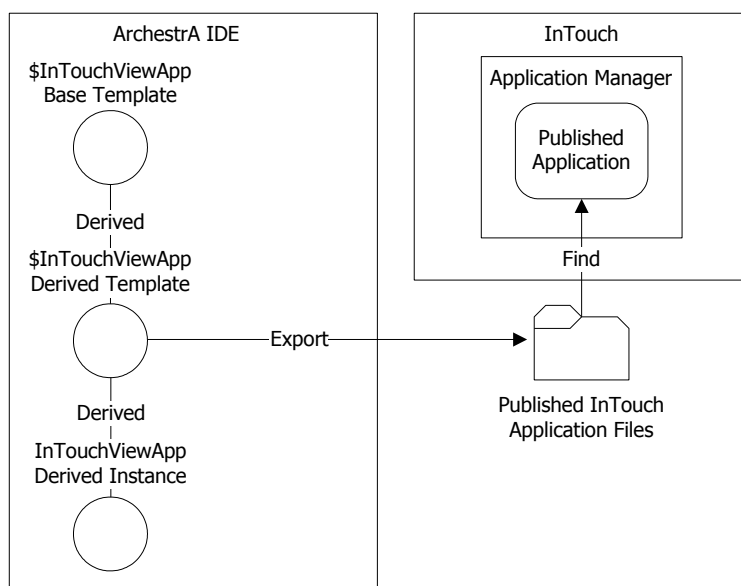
ArchestrA IDE

$InTouchViewApp Base Template

Derived

$InTouchViewApp Derived Template

Derived

InTouchViewApp Derived Instance

Export

InTouch

Application Manager

Published Application

Find

Published InTouch Application Files